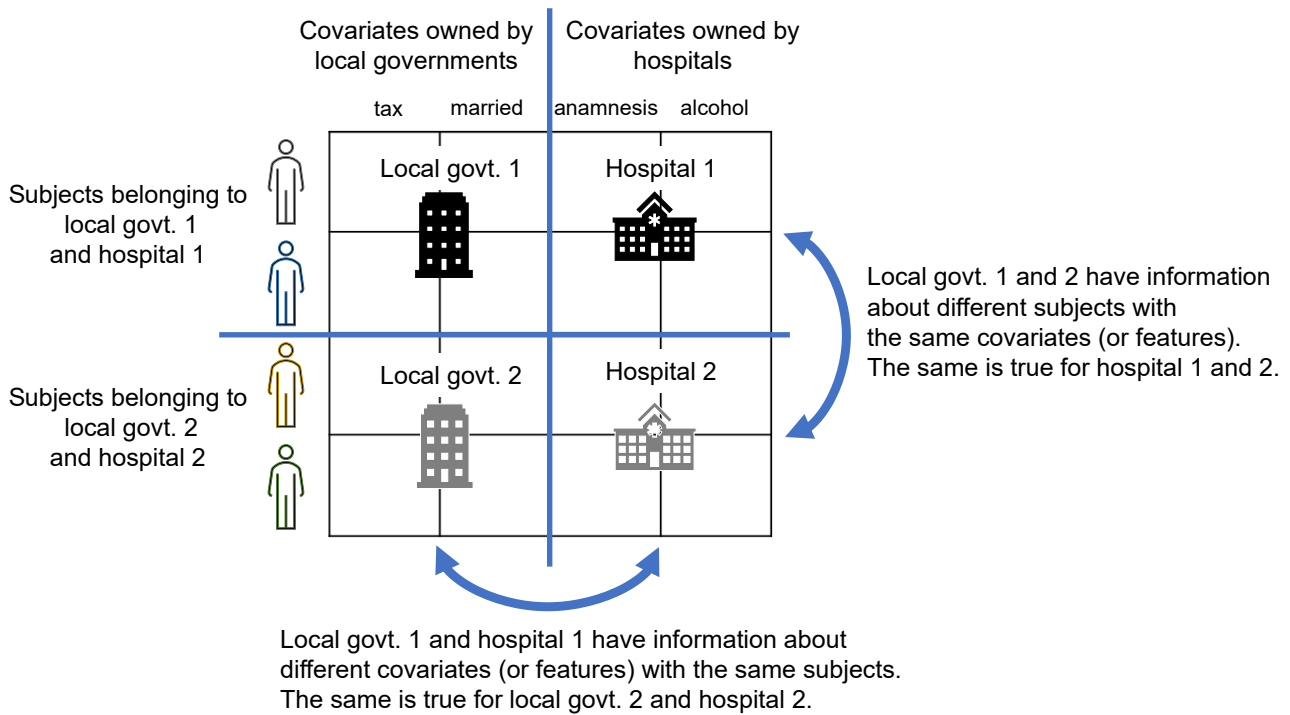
Covariates owned by local governments

Covariates owned by hospitals

tax

married

anamnesis

alcohol

Subjects belonging to local govt. 1 and hospital 1

Local govt. 1

Hospital 1

Local govt. 1 and 2 have information about different subjects with the same covariates (or features). The same is true for hospital 1 and 2.

Subjects belonging to local govt. 2 and hospital 2

Local govt. 2

Hospital 2

Local govt. 1 and hospital 1 have information about different covariates (or features) with the same subjects. The same is true for local govt. 2 and hospital 2.